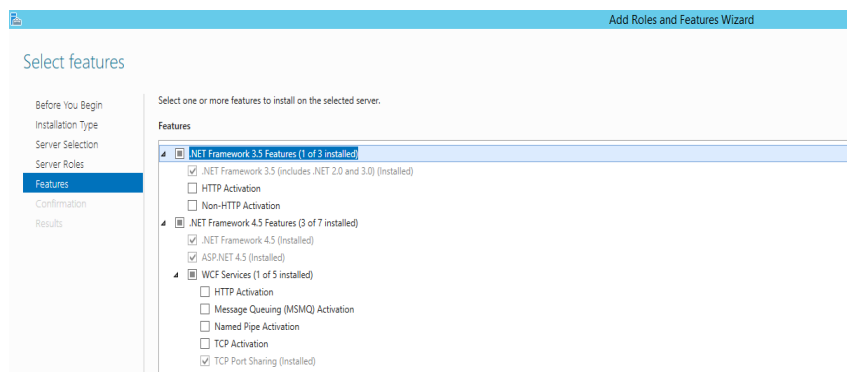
Add Roles and Features Wizard

Select features

Before You Begin
Installation Type
Server Selection
Server Roles
Features
Confirmation
Results

Select one or more features to install on the selected server.

Features

.NET Framework 3.5 Features (1 of 3 installed)
.NET Framework 3.5 (includes .NET 2.0 and 3.0) (Installed)
HTTP Activation
Non-HTTP Activation
.NET Framework 4.5 Features (3 of 7 installed)
.NET Framework 4.5 (Installed)
ASP.NET 4.5 (Installed)
WCF Services (1 of 5 installed)
HTTP Activation
Message Queuing (MSMQ) Activation
Named Pipe Activation
TCP Activation
TCP Port Sharing (Installed)